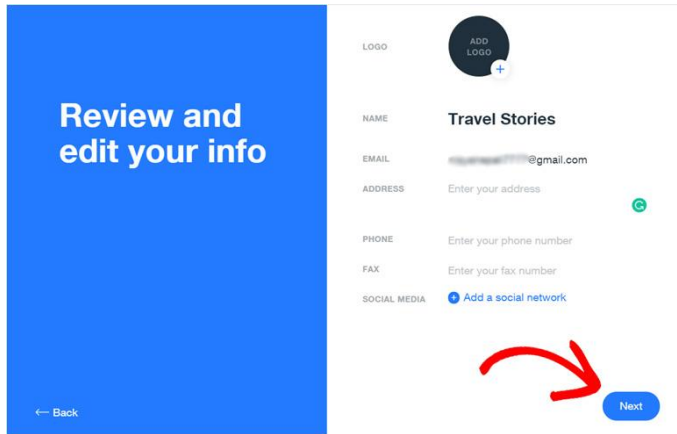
Review and edit your info

← Back

LOGO

ADD LOGO

+

NAME

Travel Stories

EMAIL

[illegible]@gmail.com

ADDRESS

Enter your address

PHONE

Enter your phone number

FAX

Enter your fax number

SOCIAL MEDIA

+ Add a social network

Next